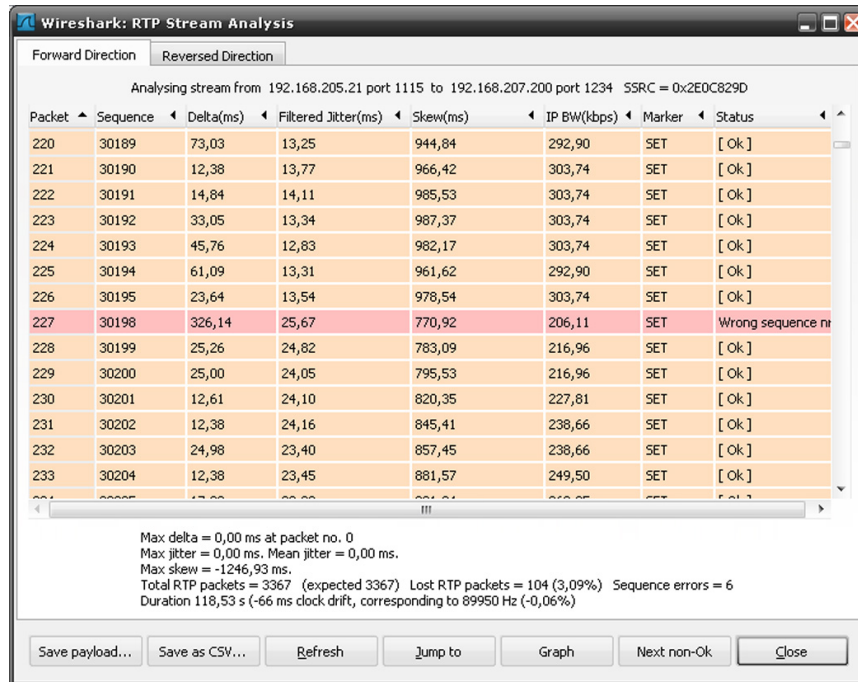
Wireshark: RTP Stream Analysis

Forward Direction | Reversed Direction

Analysing stream from 192.168.205.21 port 1115 to 192.168.207.200 port 1234 SSRC = 0x2E0C829D

| Packet | Sequence | Delta(ms) | Filtered Jitter(ms) | Skew(ms) | IP BW(kbps) | Marker | Status |
|---|---|---|---|---|---|---|---|
| 220 | 30189 | 73,03 | 13,25 | 944,84 | 292,90 | SET | [ Ok ] |
| 221 | 30190 | 12,38 | 13,77 | 966,42 | 303,74 | SET | [ Ok ] |
| 222 | 30191 | 14,84 | 14,11 | 985,53 | 303,74 | SET | [ Ok ] |
| 223 | 30192 | 33,05 | 13,34 | 987,37 | 303,74 | SET | [ Ok ] |
| 224 | 30193 | 45,76 | 12,83 | 982,17 | 303,74 | SET | [ Ok ] |
| 225 | 30194 | 61,09 | 13,31 | 961,62 | 292,90 | SET | [ Ok ] |
| 226 | 30195 | 23,64 | 13,54 | 978,54 | 303,74 | SET | [ Ok ] |
| 227 | 30198 | 326,14 | 25,67 | 770,92 | 206,11 | SET | Wrong sequence n |
| 228 | 30199 | 25,26 | 24,82 | 783,09 | 216,96 | SET | [ Ok ] |
| 229 | 30200 | 25,00 | 24,05 | 795,53 | 216,96 | SET | [ Ok ] |
| 230 | 30201 | 12,61 | 24,10 | 820,35 | 227,81 | SET | [ Ok ] |
| 231 | 30202 | 12,38 | 24,16 | 845,41 | 238,66 | SET | [ Ok ] |
| 232 | 30203 | 24,98 | 23,40 | 857,45 | 238,66 | SET | [ Ok ] |
| 233 | 30204 | 12,38 | 23,45 | 881,57 | 249,50 | SET | [ Ok ] |

Max delta = 0,00 ms at packet no. 0
Max jitter = 0,00 ms. Mean jitter = 0,00 ms.
Max skew = -1246,93 ms.
Total RTP packets = 3367 (expected 3367) Lost RTP packets = 104 (3,09%) Sequence errors = 6
Duration 118,53 s (-66 ms clock drift, corresponding to 89950 Hz (-0,06%)

Save payload... | Save as CSV... | Refresh | Jump to | Graph | Next non-Ok | Close